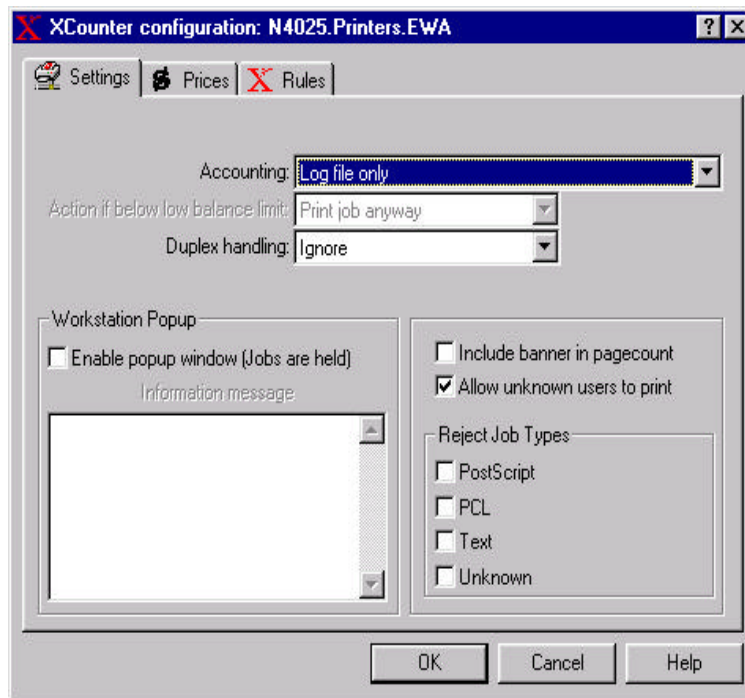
XCounter configuration: N4025.Printers.EWA

? X

Settings | Prices | Rules

Accounting: Log file only

Action if below low balance limit: Print job anyway

Duplex handling: Ignore

Workstation Popup

Enable popup window (Jobs are held)

Information message

Include banner in pagecount

Allow unknown users to print

Reject Job Types

PostScript

PCL

Text

Unknown

OK

Cancel

Help